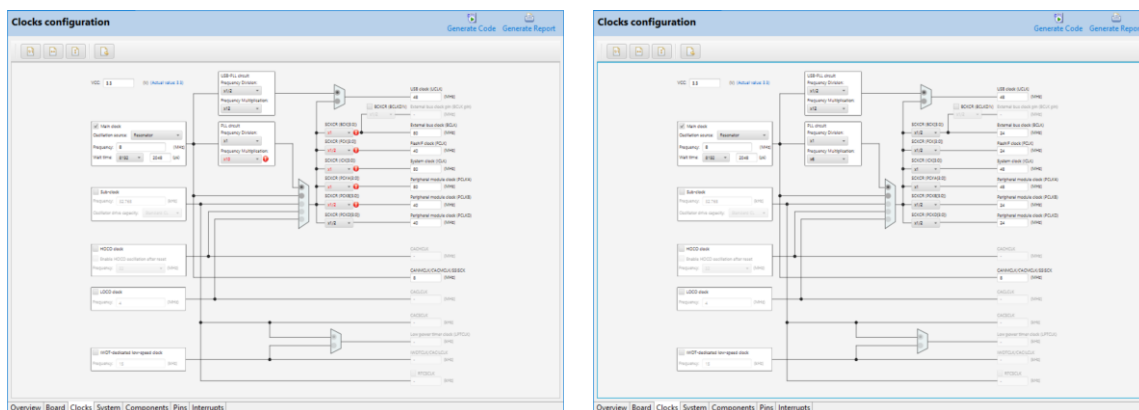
Clocks configuration

Generate Code Generate Report

VCC 3.3 (V) Actual value 3.3

USB-PLL circuit
Frequency Division
x1/2
Frequency Multiplication
x1/2

Main clock
Oscillation source Resonator
Frequency 8 (MHz)
Wait time 8192 2048 (us)

PLL circuit
Frequency Division
x1
Frequency Multiplication
x16

USB clock (UCLK)
48 (MHz)
SCKCR (BCLK[0]) External bus clock pin (BCLK pin)
SCKCR (BCK[3:0])
x1
External bus clock (BCLK)
80 (MHz)
SCKCR (FCK[3:0])
x1/2
FlashIF clock (FCLK)
40 (MHz)
SCKCR (ICK[3:0])
x1
System clock (ICLK)
80 (MHz)
SCKCR (PCKA[3:0])
x1
Peripheral module clock (PCLKA)
80 (MHz)
SCKCR (PCKB[3:0])
x1/2
Peripheral module clock (PCLKB)
40 (MHz)
SCKCR (PCKD[3:0])
x1/2
Peripheral module clock (PCLKD)
40 (MHz)

Sub-clock
Frequency 32.768 (kHz)
Oscillator drive capacity

HOCO clock
Enable HOCO oscillation after reset
Frequency (MHz)

LOCO clock
Frequency 4 (MHz)

CACHCLK (MHz)
CAN/MCLK/CACMCLK/SDSCK
8 (MHz)
CACLCLK (MHz)
CACILCLK (MHz)
Low-power timer clock (LPTCLK) (kHz)

IWDT-dedicated low-speed clock
Frequency 15 (kHz)

IWDTCLK/CACICLK (kHz)
RTCSCLK (kHz)

Overview Board Clocks System Components Pins Interrupts

Clocks configuration

Generate Code Generate Report

VCC 3.3 (V) Actual value 3.3

USB-PLL circuit
Frequency Division
x1/2
Frequency Multiplication
x12

Main clock
Oscillation source Resonator
Frequency 8 (MHz)
Wait time 8192 2048 (us)

PLL circuit
Frequency Division
x1
Frequency Multiplication
x6

USB clock (UCLK)
48 (MHz)
SCKCR (BCLK[0]) External bus clock pin (BCLK pin)
SCKCR (BCK[3:0])
x1/2
External bus clock (BCLK)
24 (MHz)
SCKCR (FCK[3:0])
x1/2
FlashIF clock (FCLK)
24 (MHz)
SCKCR (ICK[3:0])
x1
System clock (ICLK)
48 (MHz)
SCKCR (PCKA[3:0])
x1
Peripheral module clock (PCLKA)
48 (MHz)
SCKCR (PCKB[3:0])
x1/2
Peripheral module clock (PCLKB)
24 (MHz)
SCKCR (PCKD[3:0])
x1/2
Peripheral module clock (PCLKD)
24 (MHz)

Sub-clock
Frequency 32.768 (kHz)
Oscillator drive capacity

HOCO clock
Enable HOCO oscillation after reset
Frequency (MHz)

LOCO clock
Frequency 4 (MHz)

CACHCLK (MHz)
CAN/MCLK/CACMCLK/SDSCK
8 (MHz)
CACLCLK (MHz)
CACILCLK (MHz)
Low-power timer clock (LPTCLK) (kHz)

IWDT-dedicated low-speed clock
Frequency 15 (kHz)

IWDTCLK/CACICLK (kHz)
RTCSCLK (kHz)

Overview Board Clocks System Components Pins Interrupts